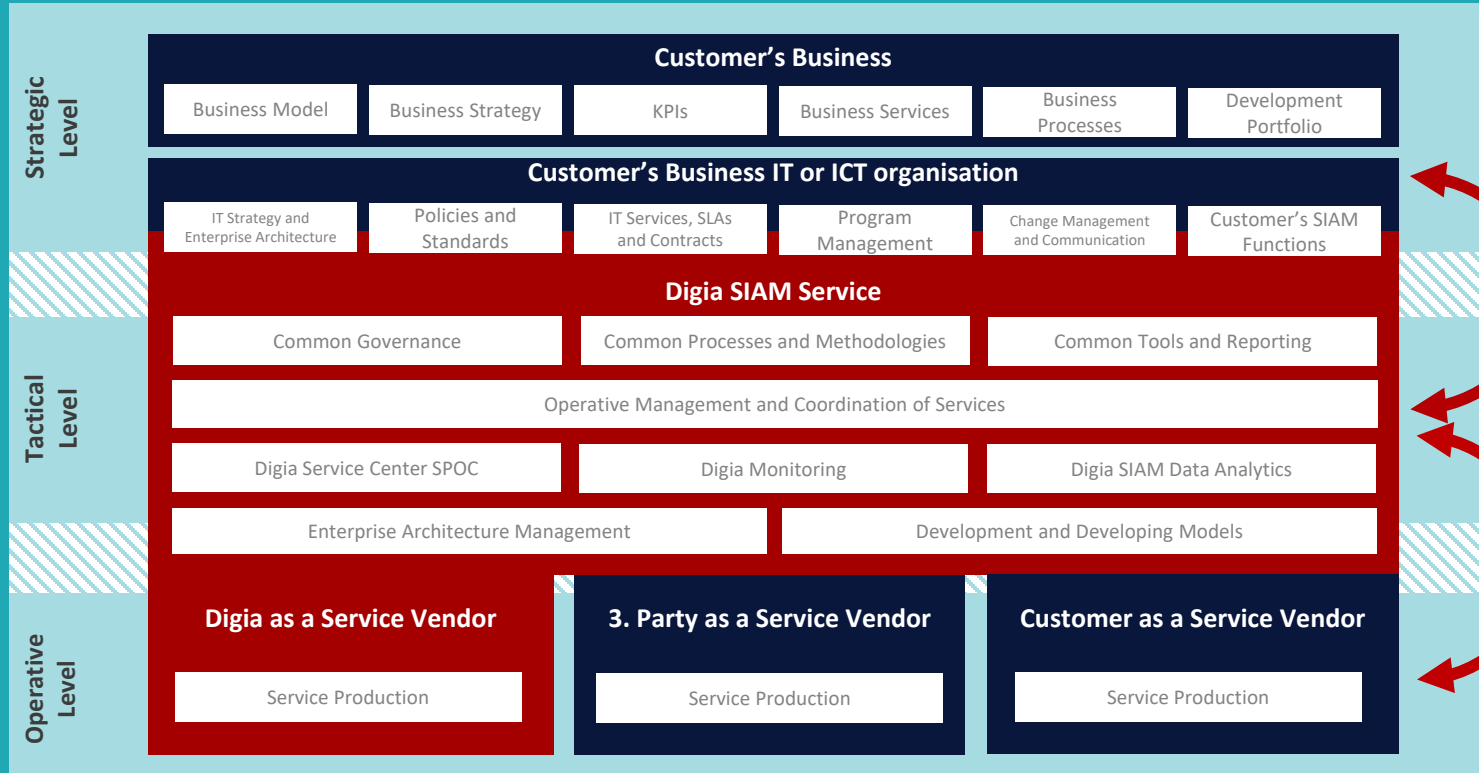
Strategic Level

Customer’s Business

Business Model

Business Strategy

KPIs

Business Services

Business Processes

Development Portfolio

Customer’s Business IT or ICT organisation

IT Strategy and Enterprise Architecture

Policies and Standards

IT Services, SLAs and Contracts

Program Management

Change Management and Communication

Customer’s SIAM Functions

Tactical Level

Digia SIAM Service

Common Governance

Common Processes and Methodologies

Common Tools and Reporting

Operative Management and Coordination of Services

Digia Service Center SPOC

Digia Monitoring

Digia SIAM Data Analytics

Enterprise Architecture Management

Development and Developing Models

Operative Level

Digia as a Service Vendor

Service Production

3. Party as a Service Vendor

Service Production

Customer as a Service Vendor

Service Production